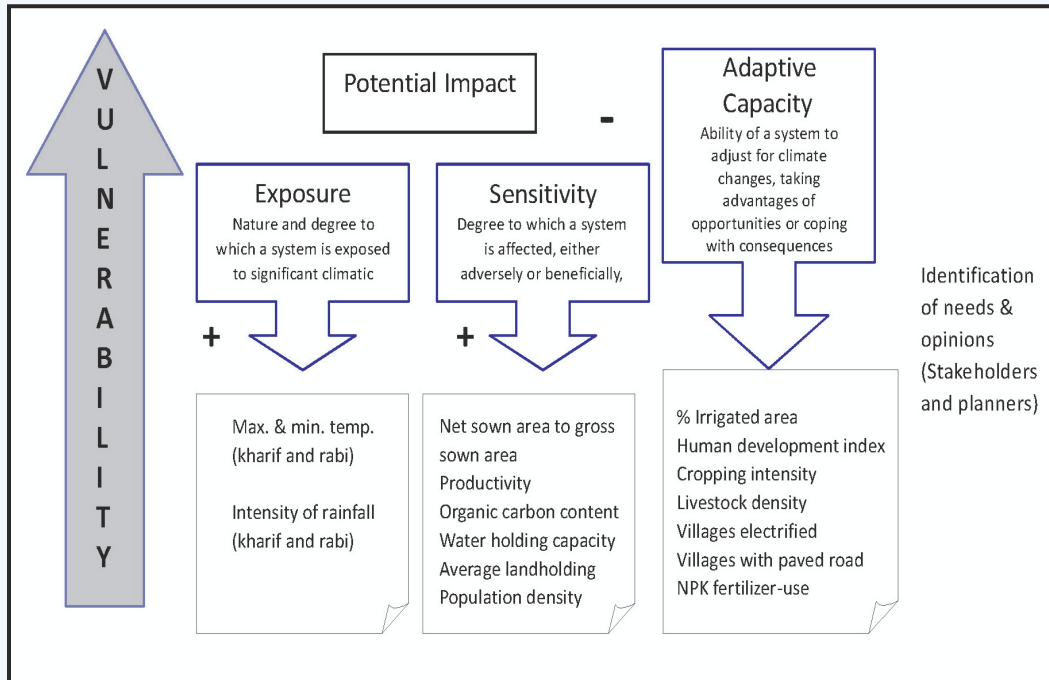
VULNERABILITY

Potential Impact

-

Adaptive Capacity
Ability of a system to adjust for climate changes, taking advantages of opportunities or coping with consequences

Exposure
Nature and degree to which a system is exposed to significant climatic

Sensitivity
Degree to which a system is affected, either adversely or beneficially,

+

+

Identification of needs & opinions (Stakeholders and planners)

Max. & min. temp. (kharif and rabi)

Intensity of rainfall (kharif and rabi)

Net sown area to gross sown area
Productivity
Organic carbon content
Water holding capacity
Average landholding
Population density

% Irrigated area
Human development index
Cropping intensity
Livestock density
Villages electrified
Villages with paved road
NPK fertilizer-use